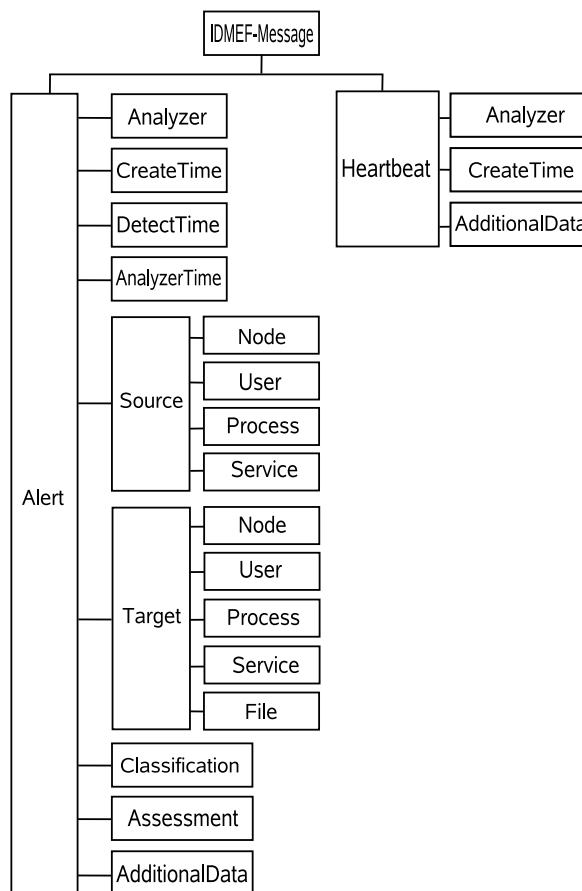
IDMEF-Message

Alert

Analyzer

CreateTime

DetectTime

AnalyzerTime

Source

Node

User

Process

Service

Target

Node

User

Process

Service

File

Classification

Assessment

AdditionalData

Heartbeat

Analyzer

CreateTime

AdditionalData